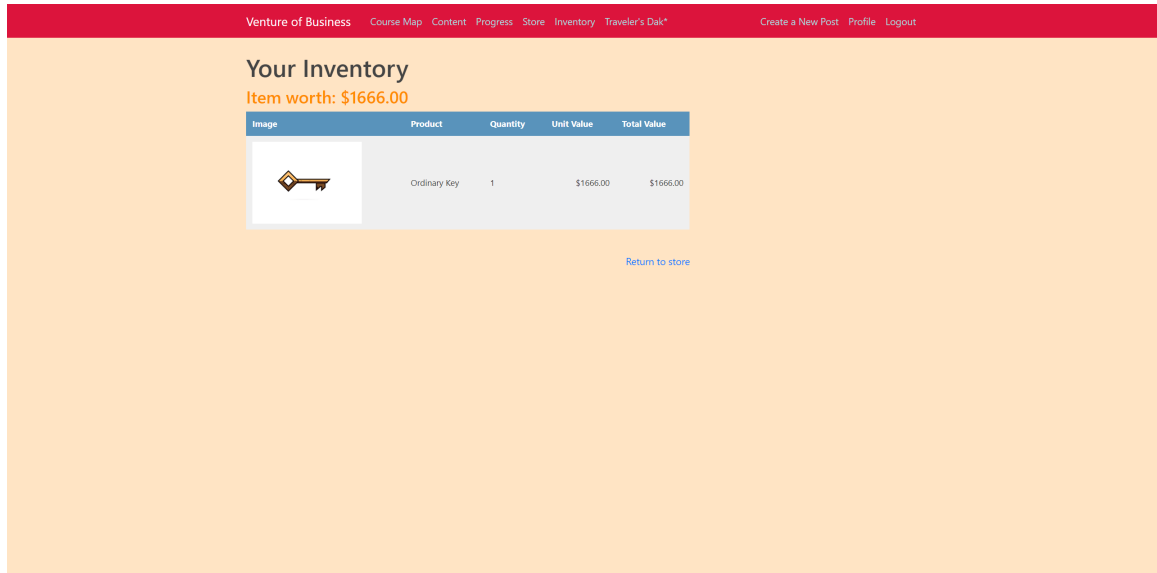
Venture of Business Course Map Content Progress Store Inventory Traveler's Dak* Create a New Post Profile Logout

# Your Inventory

Item worth: $1666.00

| Image | Product | Quantity | Unit Value | Total Value |
|---|---|---|---|---|
| | Ordinary Key | 1 | $1666.00 | $1666.00 |

Return to store